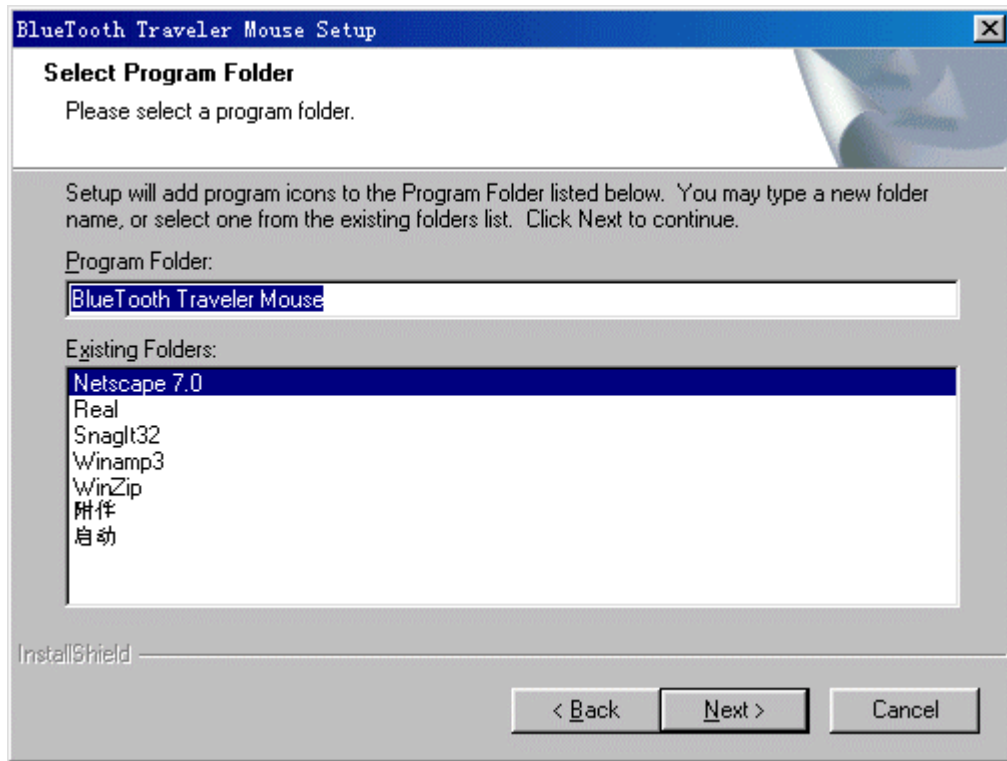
BlueTooth Traveler Mouse Setup

Select Program Folder

Please select a program folder.

Setup will add program icons to the Program Folder listed below. You may type a new folder name, or select one from the existing folders list. Click Next to continue.

Program Folder:

BlueTooth Traveler Mouse

Existing Folders:

Netscape 7.0
Real
SnagIt32
Winamp3
WinZip
附件
启动

InstallShield

< Back
Next >
Cancel